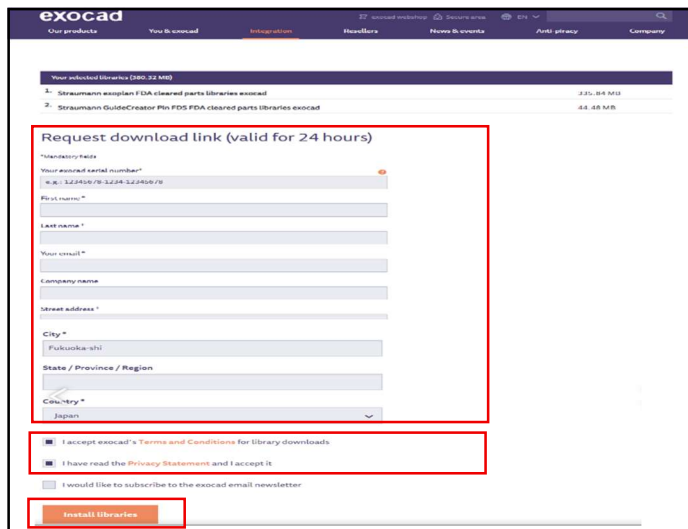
exocad

exocad webshop Secure area EN

Our products You & exocad Integration Resellers News & events Anti-piracy Company

Your selected libraries (380.32 MB)

| | | |
|---|---|---|
| 1. | Straumann exoplan FDA cleared parts libraries exocad | 335.84 MB |
| 2. | Straumann GuideCreator Pin FDS FDA cleared parts libraries exocad | 44.48 MB |

Request download link (valid for 24 hours)

*Mandatory fields

Your exocad serial number*

e.g.: 12345678-1234-12345678

First name *

Last name *

Your email *

Company name

Street address *

City *

Fukuoka-shi

State / Province / Region

Country *

Japan

I accept exocad's Terms and Conditions for library downloads

I have read the Privacy Statement and I accept it

I would like to subscribe to the exocad email newsletter

Install libraries